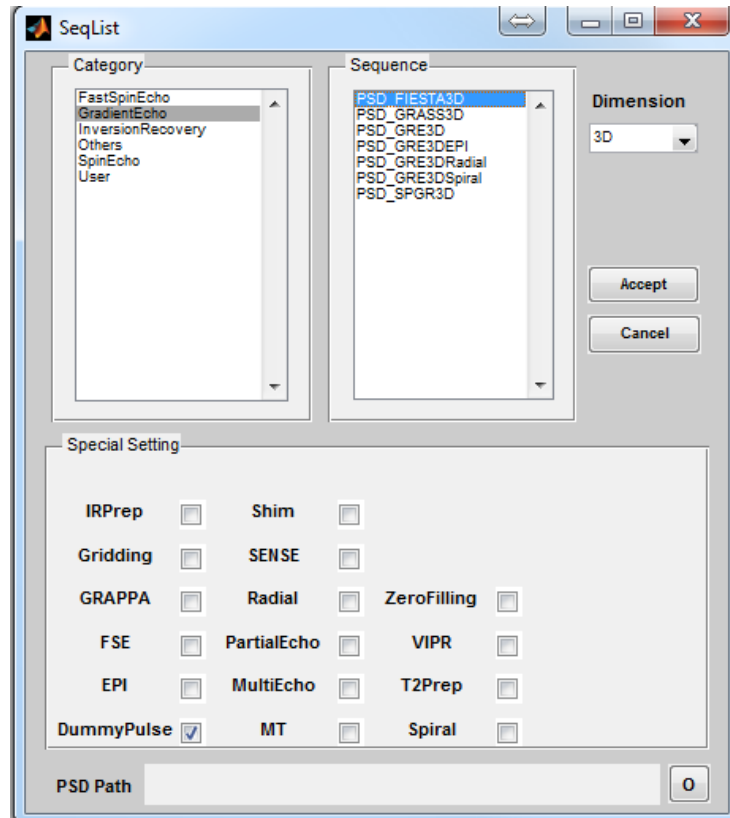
SeqList

Category

FastSpinEcho
GradientEcho
InversionRecovery
Others
SpinEcho
User

Sequence

PSD_FIESTA3D
PSD_GRASS3D
PSD_GRE3D
PSD_GRE3DEPI
PSD_GRE3DRadial
PSD_GRE3DSpiral
PSD_SPGR3D

Dimension

3D

Accept

Cancel

Special Setting

IRPrep
Shim
Gridding
SENSE
GRAPPA
Radial
ZeroFilling
FSE
PartialEcho
VIPR
EPI
MultiEcho
T2Prep
DummyPulse
MT
Spiral

PSD Path

O